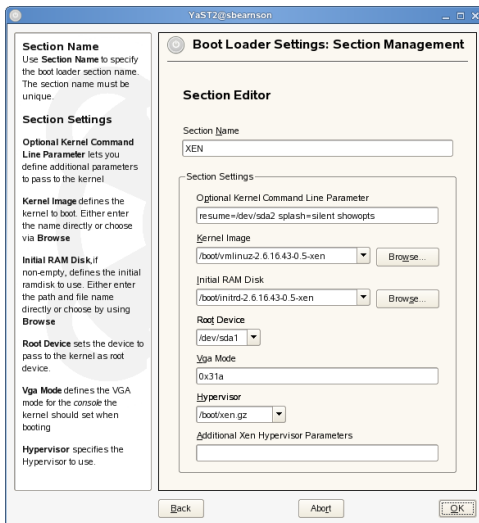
YaST2@sbearnson

Section Name
Use Section Name to specify the boot loader section name. The section name must be unique.

Section Settings

Optional Kernel Command Line Parameter lets you define additional parameters to pass to the kernel

Kernel Image defines the kernel to boot. Either enter the name directly or choose via Browse

Initial RAM Disk, if non-empty, defines the initial ramdisk to use. Either enter the path and file name directly or choose by using Browse

Root Device sets the device to pass to the kernel as root device.

Vga Mode defines the VGA mode for the console the kernel should set when booting

Hypervisor specifies the Hypervisor to use.

Boot Loader Settings: Section Management

Section Editor

Section Name
XEN

Section Settings
Optional Kernel Command Line Parameter
resume=/dev/sda2 splash=silent showopts

Kernel Image
/boot/vmlinuz-2.6.16.43-0.5-xen
Browse...

Initial RAM Disk
/boot/initrd-2.6.16.43-0.5-xen
Browse...

Root Device
/dev/sda1

Vga Mode
0x31a

Hypervisor
/boot/xen.gz

Additional Xen Hypervisor Parameters

Back
Abort
OK